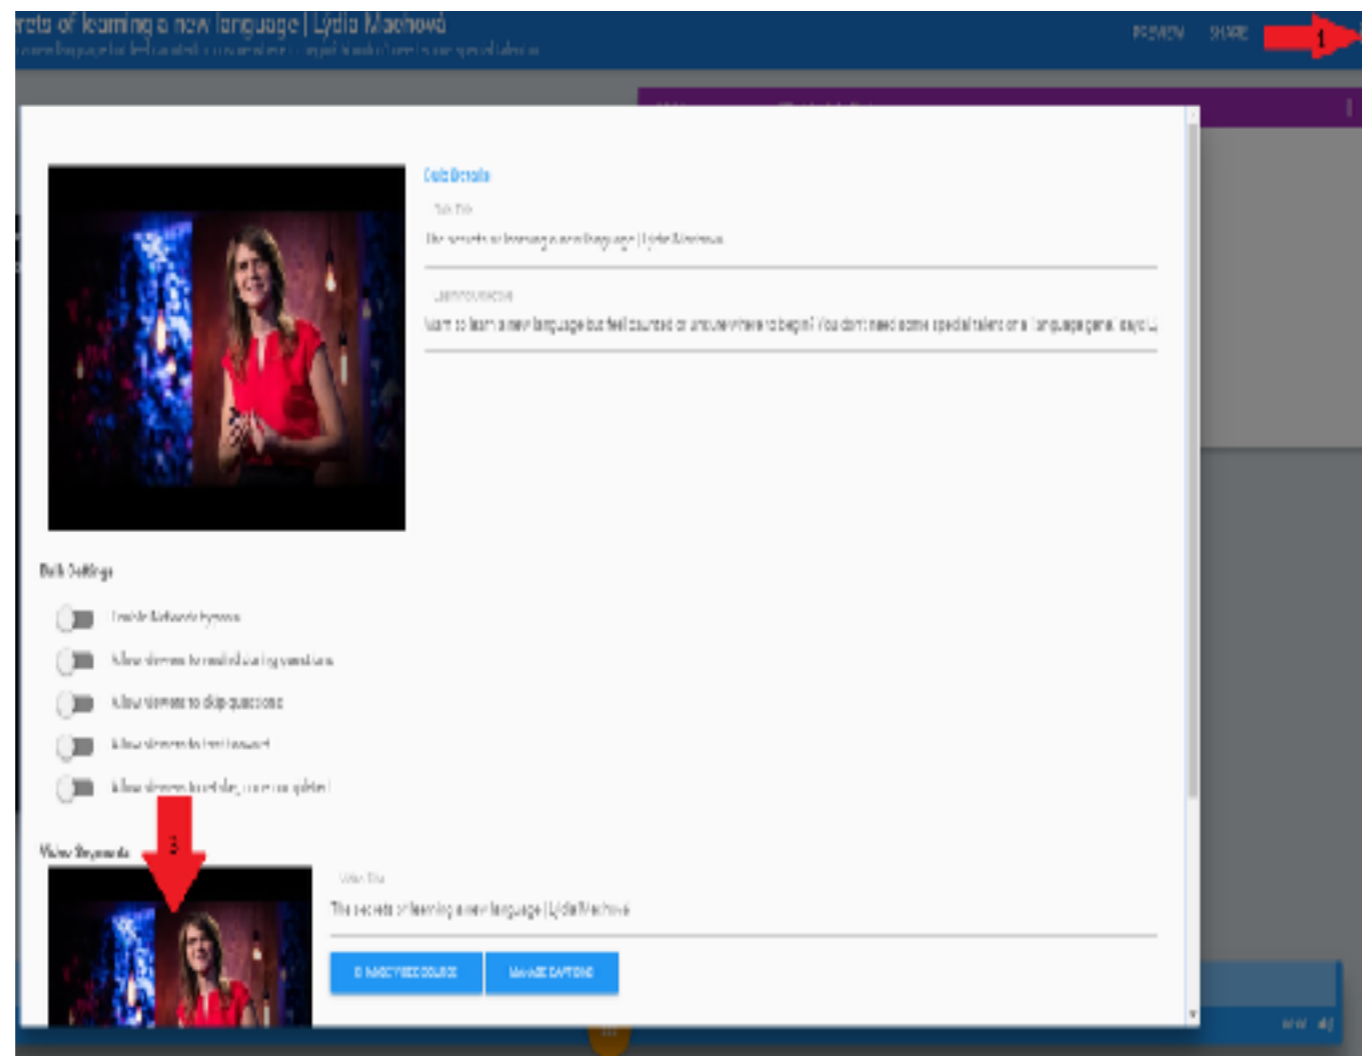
rets of learning a new language | Lýdia Machová

PREVIEW SHARE

1

Bulk Details

Bulk Title

The secrets of learning a new language | Lýdia Machová

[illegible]

Want to learn a new language but feel daunted or unsure where to begin? You don't need some special talent or a "language gene," says L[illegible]

Bulk Settings

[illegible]

Allow viewers to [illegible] questions

Allow viewers to skip questions

Allow viewers to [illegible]

Allow viewers to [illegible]

Video Responses

3

Video Title

The secrets of learning a new language | Lýdia Machová

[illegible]

MANAGE CAPTIONS